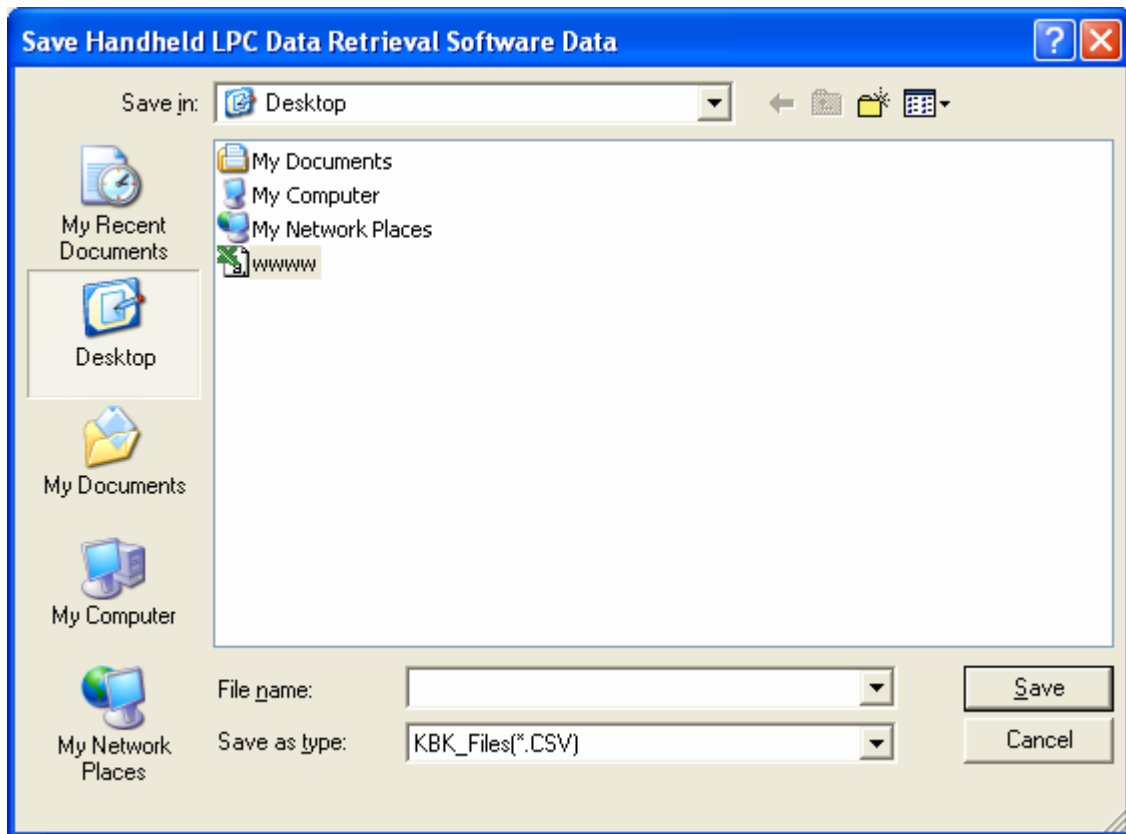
Save Handheld LPC Data Retrieval Software Data

Save in: Desktop

My Recent Documents

Desktop

My Documents

My Computer

My Network Places

My Documents
My Computer
My Network Places
wwww

File name:
Save as type: KBK_Files(*.CSV)

Save
Cancel